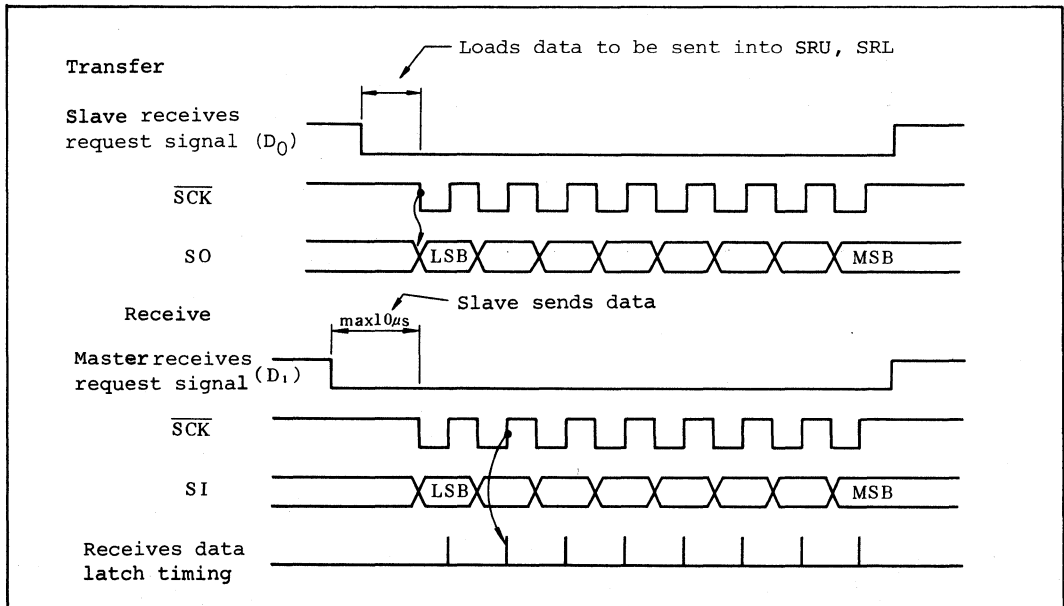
Loads data to be sent into SRU, SRL

Transfer

Slave receives request signal $(D_0)$

$\overline{SCK}$

SO

LSB

MSB

Receive

max10$\mu$s

Slave sends data

Master receives request signal $(D_1)$

$\overline{SCK}$

SI

LSB

MSB

Receives data latch timing